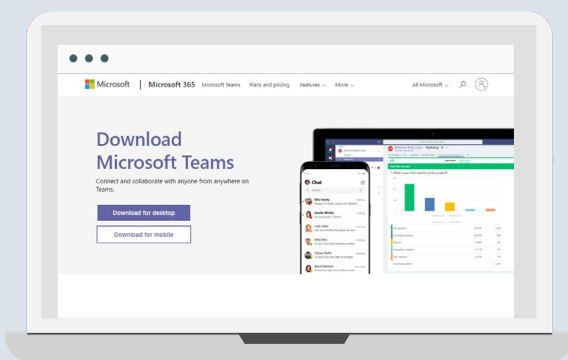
Microsoft | Microsoft 365 Microsoft Teams Plans and pricing Features More

All Microsoft

Download Microsoft Teams

Connect and collaborate with anyone from anywhere on Teams.

Download for desktop

Download for mobile

Chat

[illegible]